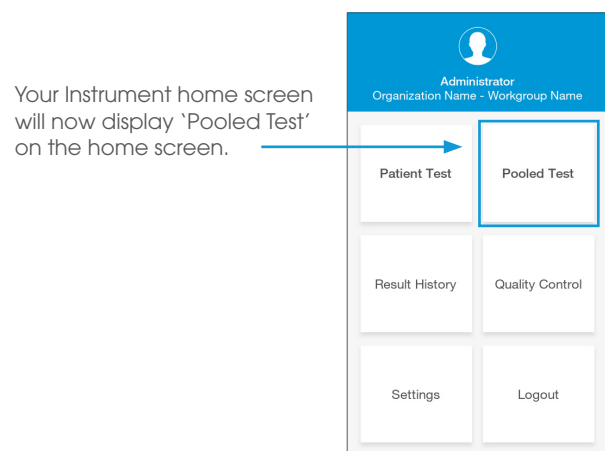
Your Instrument home screen will now display ‘Pooled Test’ on the home screen.

Administrator
Organization Name - Workgroup Name

Patient Test

Pooled Test

Result History

Quality Control

Settings

Logout